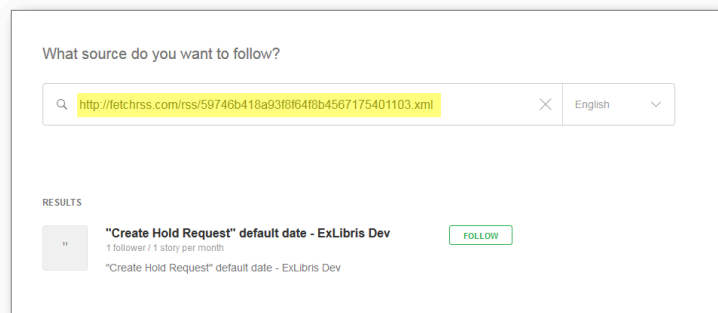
What source do you want to follow?

http://fetchrss.com/rss/59746b418a93f8f64f8b4567175401103.xml

English

RESULTS

"

"Create Hold Request" default date - ExLibris Dev

1 follower / 1 story per month

"Create Hold Request" default date - ExLibris Dev

FOLLOW